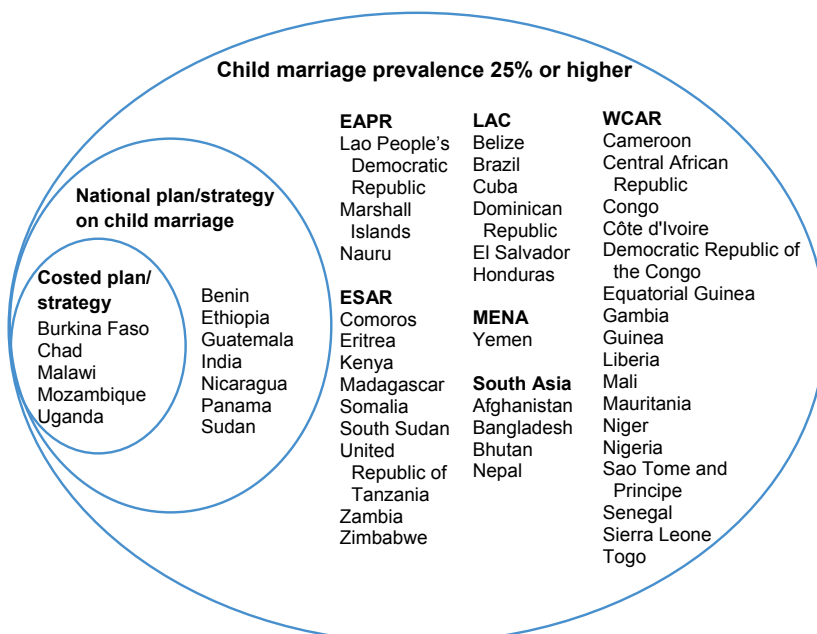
Child marriage prevalence 25% or higher

National plan/strategy on child marriage

Costed plan/ strategy
Burkina Faso
Chad
Malawi
Mozambique
Uganda

Benin
Ethiopia
Guatemala
India
Nicaragua
Panama
Sudan

EAPR
Lao People's Democratic Republic
Marshall Islands
Nauru

ESAR
Comoros
Eritrea
Kenya
Madagascar
Somalia
South Sudan
United Republic of Tanzania
Zambia
Zimbabwe

LAC
Belize
Brazil
Cuba
Dominican Republic
El Salvador
Honduras

MENA
Yemen

South Asia
Afghanistan
Bangladesh
Bhutan
Nepal

WCAR
Cameroon
Central African Republic
Congo
Côte d'Ivoire
Democratic Republic of the Congo
Equatorial Guinea
Gambia
Guinea
Liberia
Mali
Mauritania
Niger
Nigeria
Sao Tome and Principe
Senegal
Sierra Leone
Togo